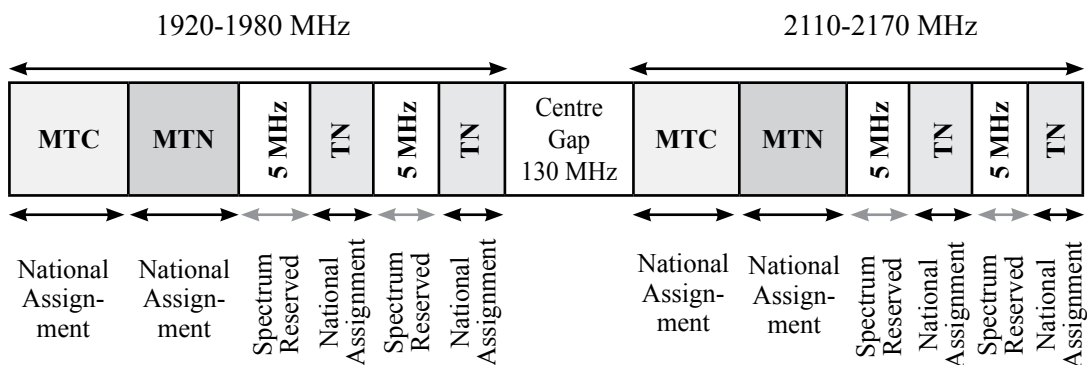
1920-1980 MHz

2110-2170 MHz

MTC

MTN

5 MHz

TN

5 MHz

TN

Centre Gap 130 MHz

MTC

MTN

5 MHz

TN

5 MHz

TN

National Assignment

National Assignment

Spectrum Reserved

National Assignment

Spectrum Reserved

National Assignment

National Assignment

National Assignment

Spectrum Reserved

National Assignment

Spectrum Reserved

National Assignment